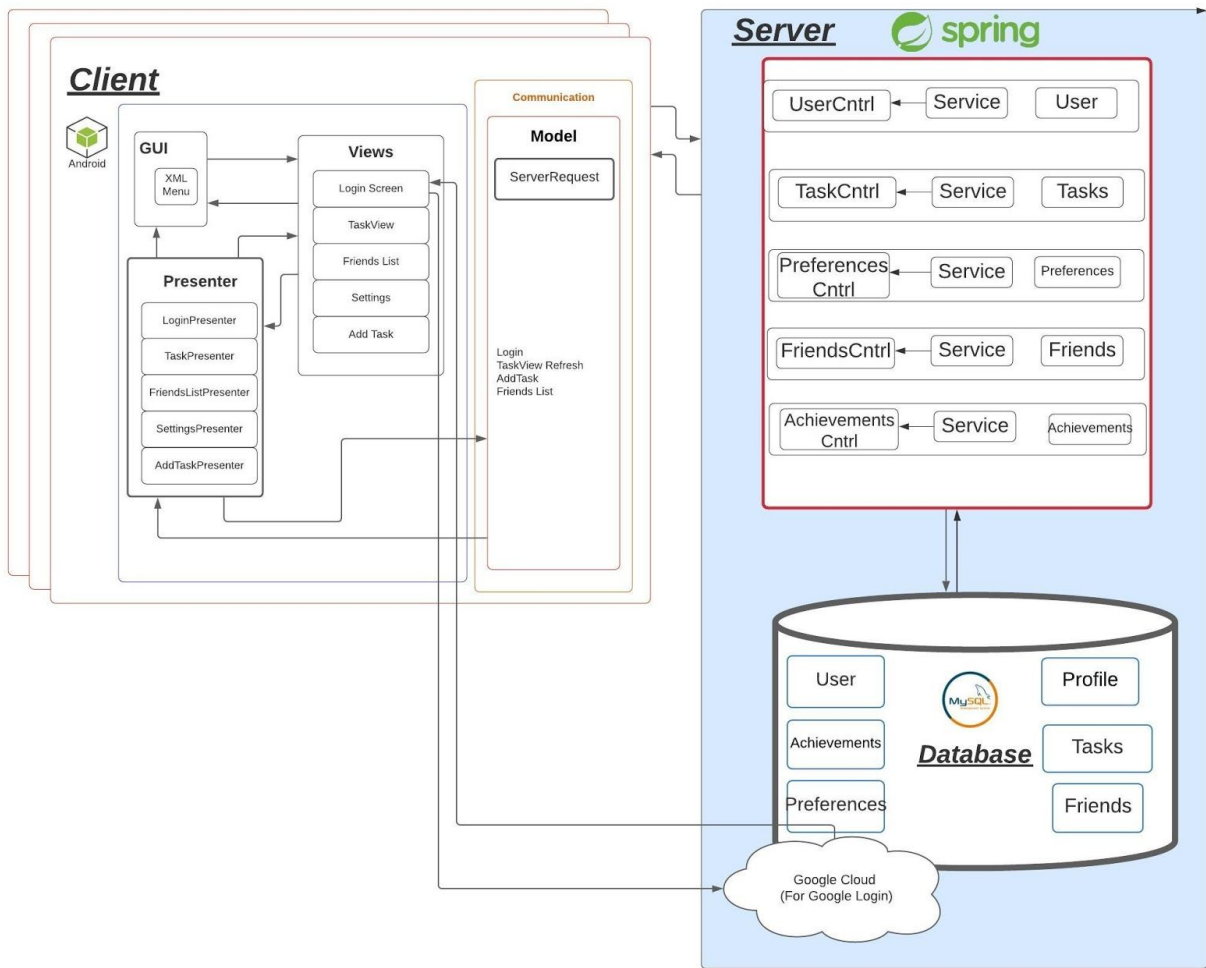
Client

Android

GUI

XML Menu

Views

Login Screen

TaskView

Friends List

Settings

Add Task

Presenter

LoginPresenter

TaskPresenter

FriendsListPresenter

SettingsPresenter

AddTaskPresenter

Communication

Model

ServerRequest

Login
TaskView Refresh
AddTask
Friends List

Server

spring

UserCntrl

Service

User

TaskCntrl

Service

Tasks

Preferences Cntrl

Service

Preferences

FriendsCntrl

Service

Friends

Achievements Cntrl

Service

Achievements

User

Achievements

Preferences

MySQL

Database

Profile

Tasks

Friends

Google Cloud
(For Google Login)